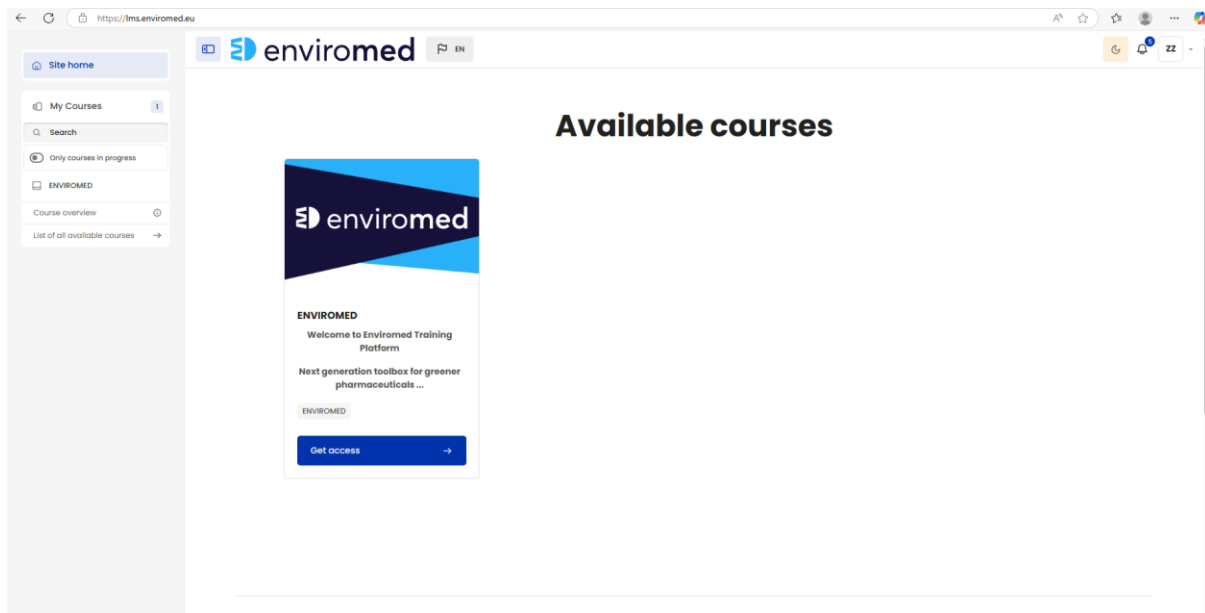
https://lms.enviromed.eu

Site home

My Courses 1

Search

Only courses in progress

ENVIROMED

Course overview

List of all available courses

enviromed EN

5

ZZ

Available courses

enviromed

ENVIROMED

Welcome to Enviromed Training Platform

Next generation toolbox for greener pharmaceuticals ...

ENVIROMED

Get access